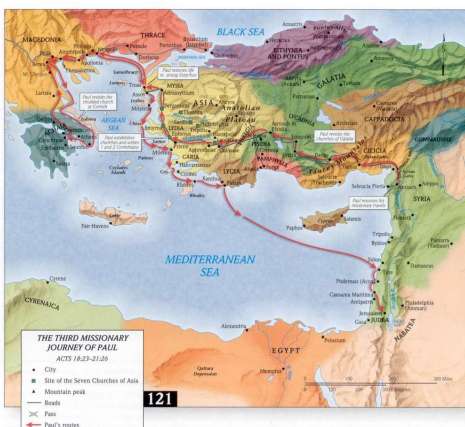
BLACK SEA
MACEDONIA
THRACE
BITHYNIA AND PONTUS
GALATIA
MYSIA
ASIA
Anatolian Plateau
LYCAONIA
CAPPADOCIA
COMMAGENE
CILICIA
AEGEAN SEA
LYDIA
CARIA
LYCIA
PISIDIA
SYRIA
Paul revisits the troubled church at Corinth
Paul returns to strong churches
Paul establishes churches and writes 1 and 2 Corinthians
Paul revisits the churches of Galatia
Paul resumes his missionary travels
Cyclades Islands
Rhodes
Cyprus
Paphos
Salamis
Fair Havens
MEDITERRANEAN SEA
Cyrene
CYRENAICA
Alexandria
EGYPT
Qattara Depression
Memphis
Pelusium
Tyre
Sidon
Ptolemais
Caesarea
Jerusalem
JUDEA
Gaza
NABATEA
Damascus
Tripolis
Byblos
Palmyra
Antioch
Seleucia Pieria
Tarsus
Troas
Ephesus
Miletus
Patmos
Philippi
Thessalonica
Berea
Athens
Corinth
Philadelphia
THE THIRD MISSIONARY JOURNEY OF PAUL
ACTS 18:23–21:26
City
Site of the Seven Churches of Asia
Mountain peak
Roads
Pass
Paul's routes
121